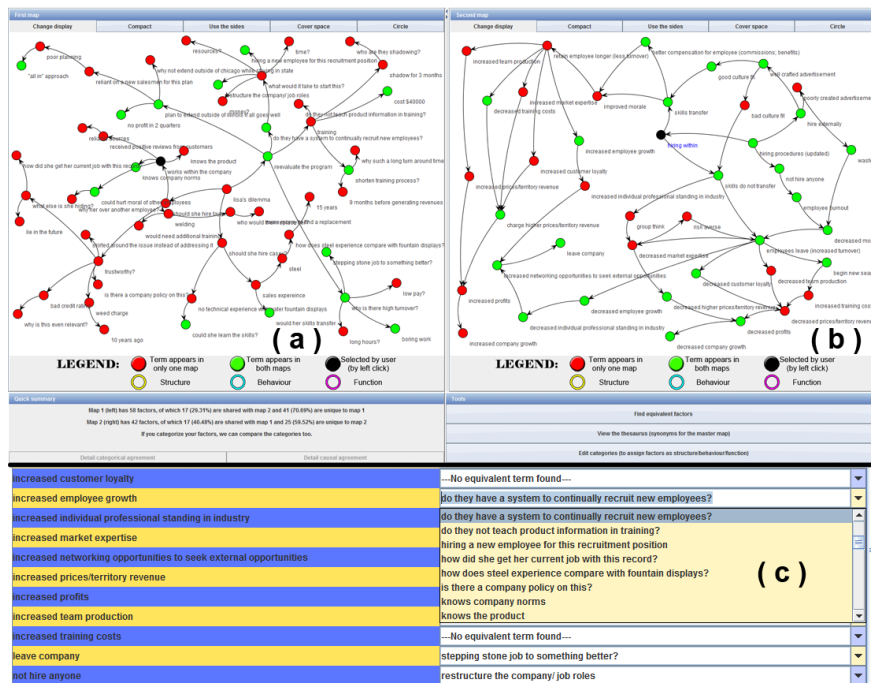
First map

| Change display | Compact | Use the sides | Cover space | Circle |
|---|---|---|---|---|

poor planning
"all in" approach
reliant on a new salesman for this plan
why not extend outside of chicago while staying in state
resources?
time?
hiring a new employee for this recruitment position
who are they shadowing?
shadow for 3 months
what would it take to start this?
restructure the company/ job roles
plan to extend outside of illinois if all goes well
no profit in 2 quarters
do they not teach product information in training?
cost $40000
training
received positive reviews from customers
do they have a system to continually recruit new employees?
knows the product
how did she get her current job with this record?
works within the company
knows company norms
reevaluate the program
why such a long turn around time
shorten training process?
9 months before generating revenues
what else is she hiding?
could hurt moral of other employees
will her over another employee
should she hire back
lisa's dilemma
who would then replace find a replacement
15 years
lie in the future
welding
would need additional training
skirted around the issue instead of addressing it
should she hire cap
how does steel experience compare with fountain displays?
stepping stone job to something better?
trustworthy?
steel
is there a company policy on this?
bad credit rating
weed charge
why is this even relevant?
no technical experience with fountain displays
sales experience
why is their high turnover?
low pay?
would her skills transfer
could she learn the skills?
long hours?
boring work
10 years ago
( a )

LEGEND: Term appears in only one map
Term appears in both maps
Selected by user (by left click)
Structure
Behaviour
Function

Second map

| Change display | Compact | Use the sides | Cover space | Circle |
|---|---|---|---|---|

increased team production
retain employee longer (less turnover)
better compensation for employee (commissions; benefits)
good culture fit
well crafted advertisement
poorly created advertisement
increased market expertise
improved morale
bad culture fit
hire externally
decreased training costs
skills transfer
hiring within
increased employee growth
hiring procedures (updated)
waste
increased customer loyalty
not hire anyone
increased prices/territory revenue
skills do not transfer
increased individual professional standing in industry
employee burnout
charge higher prices/territory revenue
group think
risk averse
employees leave (increased turnover)
decreased mo
decreased market expertise
leave company
begin new sea
increased networking opportunities to seek external opportunities
decreased customer loyalty
decreased team production
increased profits
decreased higher prices/territory revenue
increased training cos
decreased employee growth
decreased individual professional standing in industry
decreased prof
decreased company growth
decreased relevants
increased company growth
( b )

LEGEND: Term appears in only one map
Term appears in both maps
Selected by user (by left click)
Structure
Behaviour
Function

Quick summary
Map 1 (left) has 58 factors, of which 17 (29.31%) are shared with map 2 and 41 (70.69%) are unique to map 1
Map 2 (right) has 42 factors, of which 17 (40.48%) are shared with map 1 and 25 (59.52%) are unique to map 2
If you categorize your factors, we can compare the categories too.
Detail categorical agreement
Detail causal agreement

Tools
Find equivalent factors
View the thesaurus (synonyms for the master map)
Edit categories (to assign factors as structure/behaviour/function)

| | |
|---|---|
| increased customer loyalty | ---No equivalent term found--- |
| increased employee growth | do they have a system to continually recruit new employees? |
| increased individual professional standing in industry | do they have a system to continually recruit new employees? |
| increased market expertise | do they not teach product information in training? |
| | hiring a new employee for this recruitment position |
| increased networking opportunities to seek external opportunities | how did she get her current job with this record? |
| increased prices/territory revenue | how does steel experience compare with fountain displays? |
| increased profits | is there a company policy on this? |
| | knows company norms |
| increased team production | knows the product |
| increased training costs | ---No equivalent term found--- |
| leave company | stepping stone job to something better? |
| not hire anyone | restructure the company/ job roles |

( c )